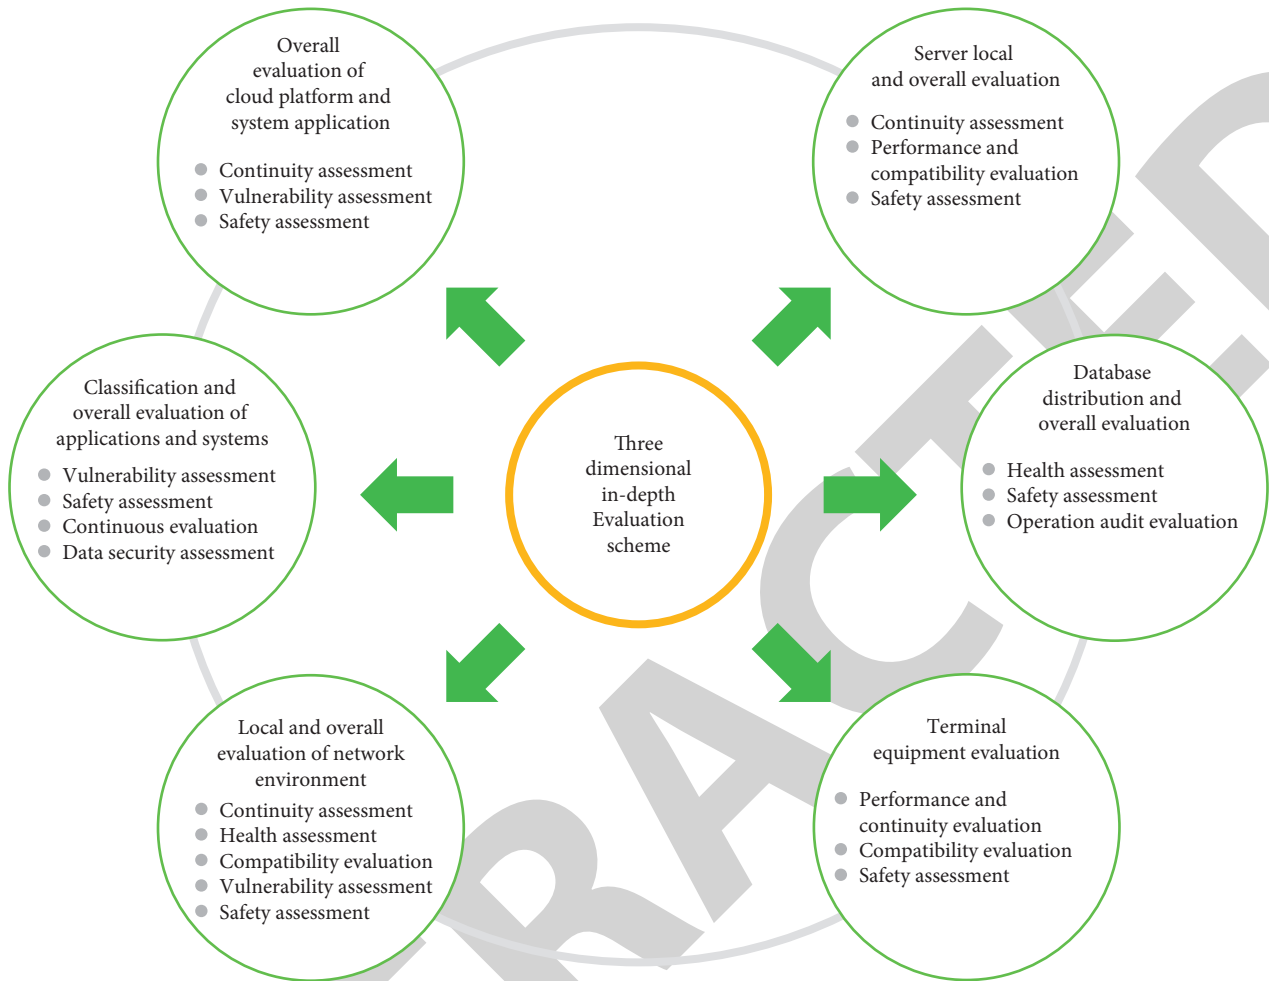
Three dimensional in-depth Evaluation scheme

Overall evaluation of cloud platform and system application
- Continuity assessment
- Vulnerability assessment
- Safety assessment

Server local and overall evaluation
- Continuity assessment
- Performance and compatibility evaluation
- Safety assessment

Classification and overall evaluation of applications and systems
- Vulnerability assessment
- Safety assessment
- Continuous evaluation
- Data security assessment

Database distribution and overall evaluation
- Health assessment
- Safety assessment
- Operation audit evaluation

Local and overall evaluation of network environment
- Continuity assessment
- Health assessment
- Compatibility evaluation
- Vulnerability assessment
- Safety assessment

Terminal equipment evaluation
- Performance and continuity evaluation
- Compatibility evaluation
- Safety assessment

RACTED